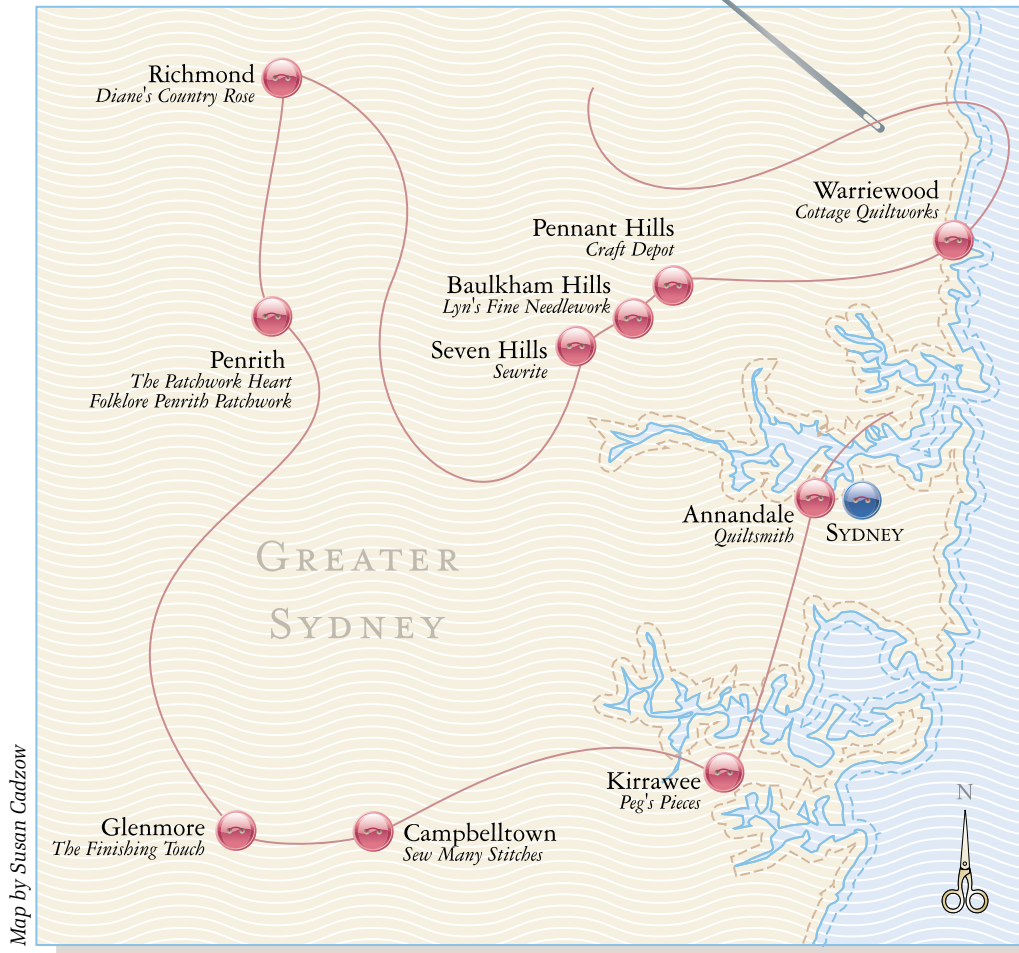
Richmond
Diane's Country Rose

Warriewood
Cottage Quiltworks

Pennant Hills
Craft Depot

Baulkham Hills
Lyn's Fine Needlework

Seven Hills
Sewrite

Penrith
The Patchwork Heart
Folklore Penrith Patchwork

Annandale
Quiltsmith

Sydney

Greater Sydney

Kirrawee
Peg's Pieces

Glenmore
The Finishing Touch

Campbelltown
Sew Many Stitches

N

Map by Susan Cadzow